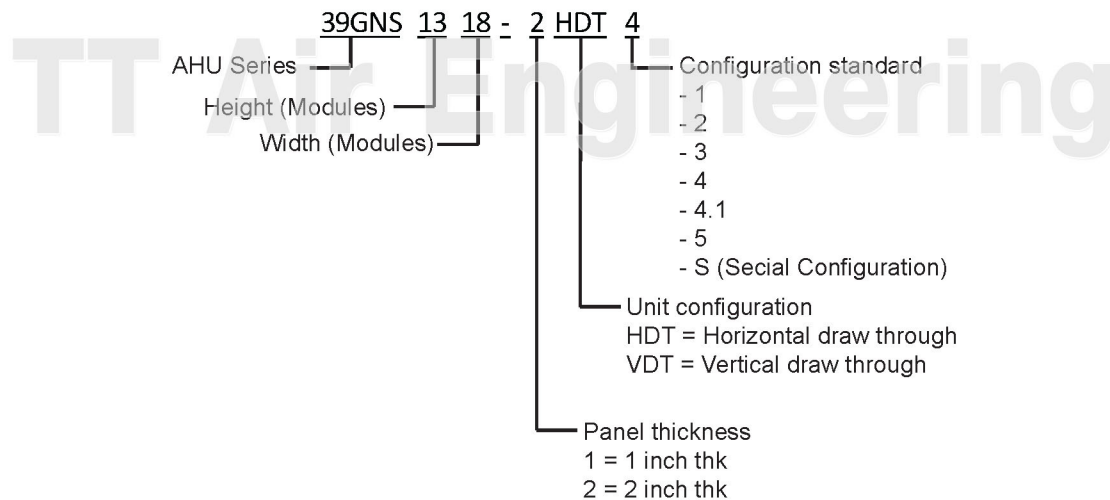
TT Air Engineering

39GNS 13 18 - 2 HDT 4

AHU Series

Height (Modules)

Width (Modules)

Configuration standard
- 1
- 2
- 3
- 4
- 4.1
- 5
- S (Secial Configuration)

Unit configuration
HDT = Horizontal draw through
VDT = Vertical draw through

Panel thickness
1 = 1 inch thk
2 = 2 inch thk